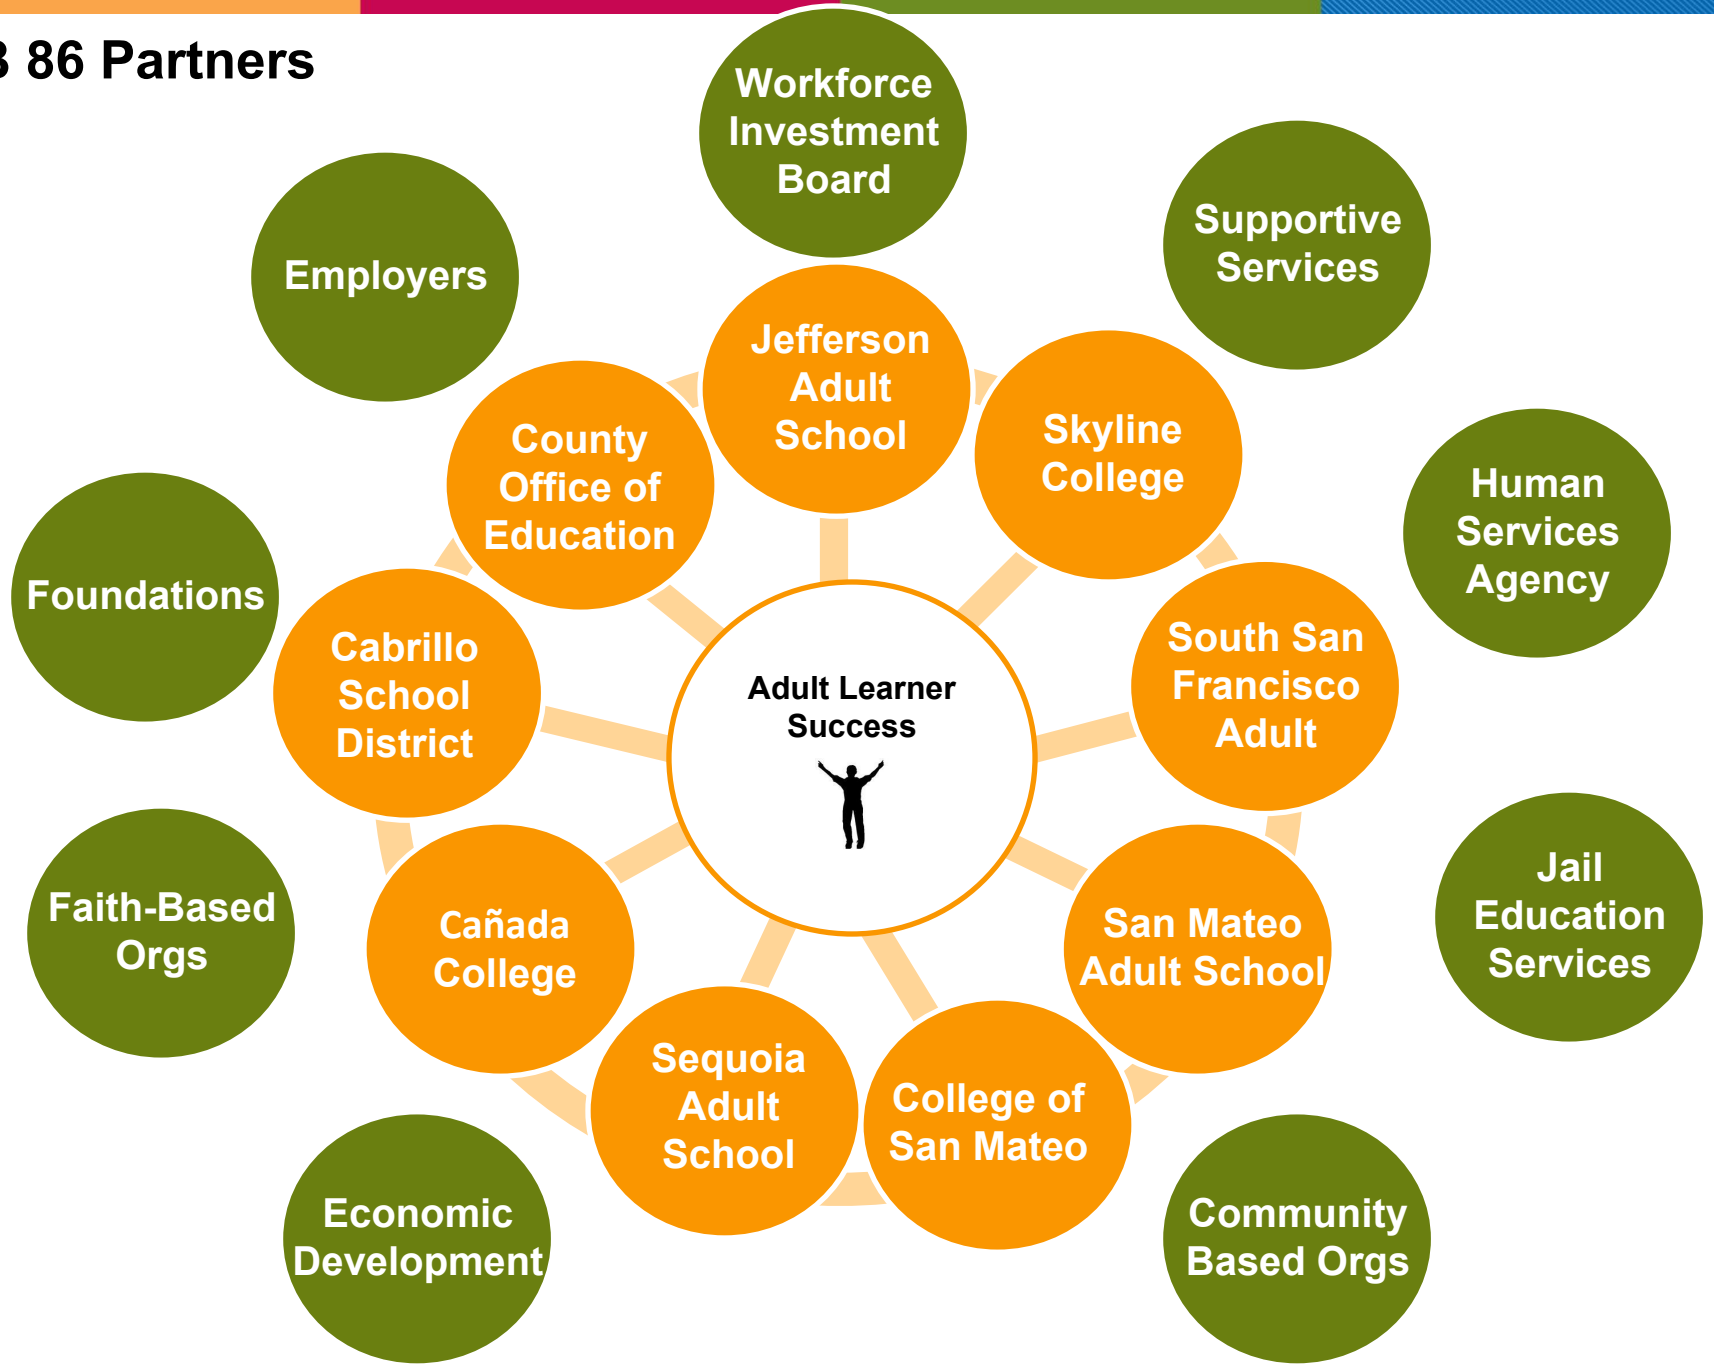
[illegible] 86 Partners

Workforce Investment Board

Employers

Supportive Services

Jefferson Adult School

County Office of Education

Skyline College

Human Services Agency

Foundations

Cabrillo School District

Adult Learner Success

South San Francisco Adult

Faith-Based Orgs

Cañada College

San Mateo Adult School

Jail Education Services

Sequoia Adult School

College of San Mateo

Economic Development

Community Based Orgs